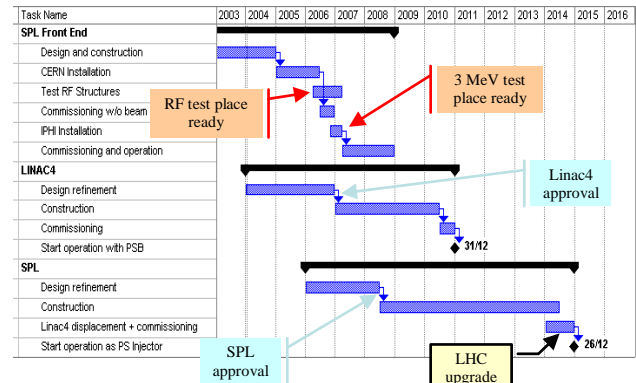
| Task Name | 2003 | 2004 | 2005 | 2006 | 2007 | 2008 | 2009 | 2010 | 2011 | 2012 | 2013 | 2014 | 2015 | 2016 |
|---|---|---|---|---|---|---|---|---|---|---|---|---|---|---|
| SPL Front End | | | | | | | | | | | | | | |
| Design and construction | | | | | | | | | | | | | | |
| CERN Installation | | | | | | | | | | | | | | |
| Test RF Structures | | | | | | | | | | | | | | |
| Commissioning w/o beam | | | | | | | | | | | | | | |
| IPHI Installation | | | | | | | | | | | | | | |
| Commissioning and operation | | | | | | | | | | | | | | |
| LINAC4 | | | | | | | | | | | | | | |
| Design refinement | | | | | | | | | | | | | | |
| Construction | | | | | | | | | | | | | | |
| Commissioning | | | | | | | | | | | | | | |
| Start operation with PSB | | | | | | | | | | | | | | |
| SPL | | | | | | | | | | | | | | |
| Design refinement | | | | | | | | | | | | | | |
| Construction | | | | | | | | | | | | | | |
| Linac4 displacement + commissioning | | | | | | | | | | | | | | |
| Start operation as PS Injector | | | | | | | | | | | | | | |

RF test place ready

3 MeV test place ready

Linac4 approval

31/12

SPL approval

LHC upgrade

26/12